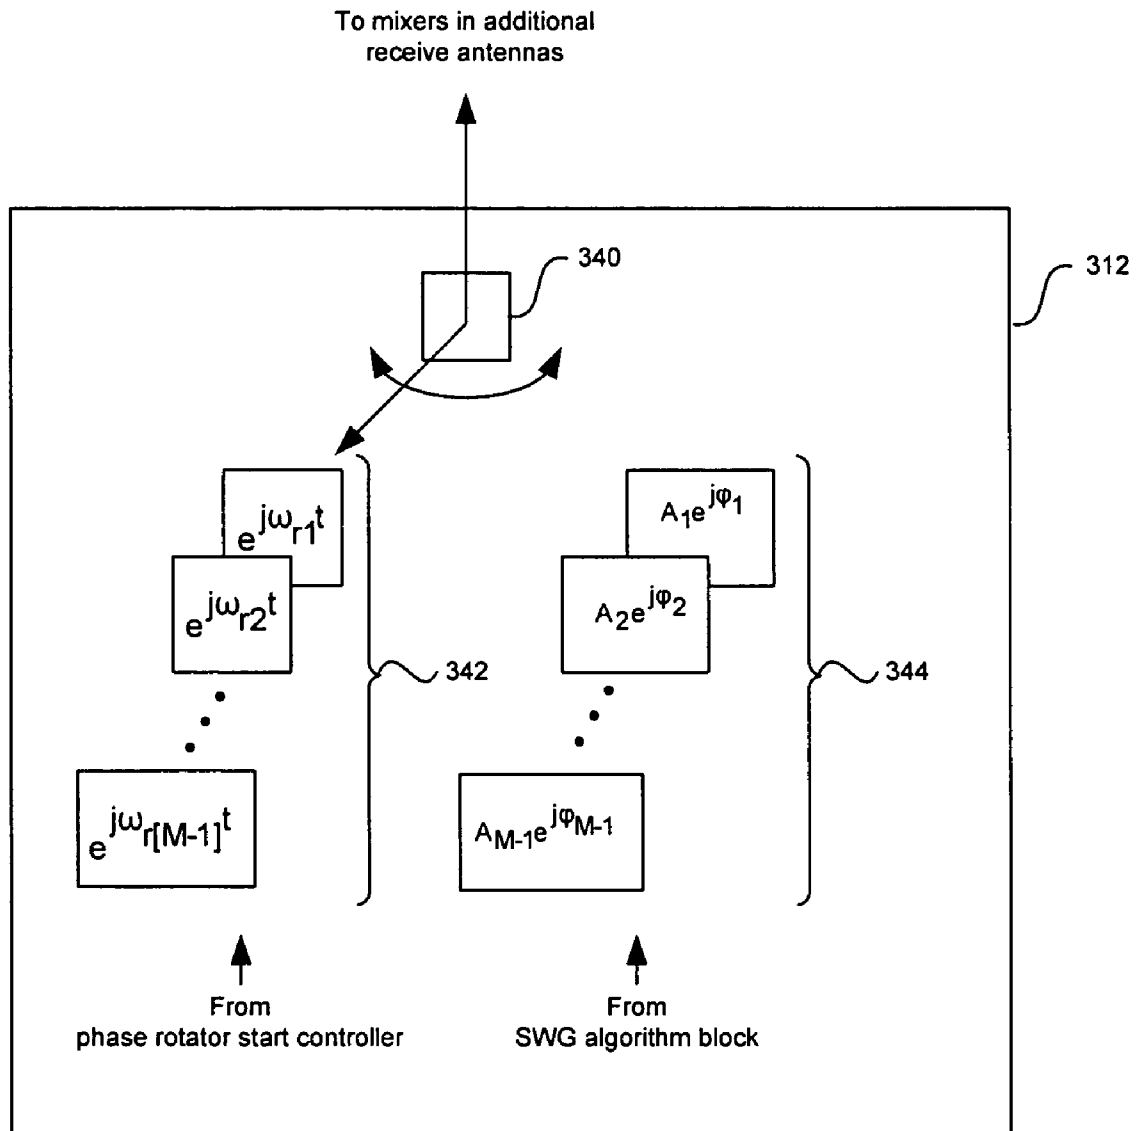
To mixers in additional receive antennas

340

312

$e^{j\omega_{r1}t}$

$e^{j\omega_{r2}t}$

$e^{j\omega_{r[M-1]}t}$

342

$A_1e^{j\varphi_1}$

$A_2e^{j\varphi_2}$

$A_{M-1}e^{j\varphi_{M-1}}$

344

From
phase rotator start controller

From
SWG algorithm block